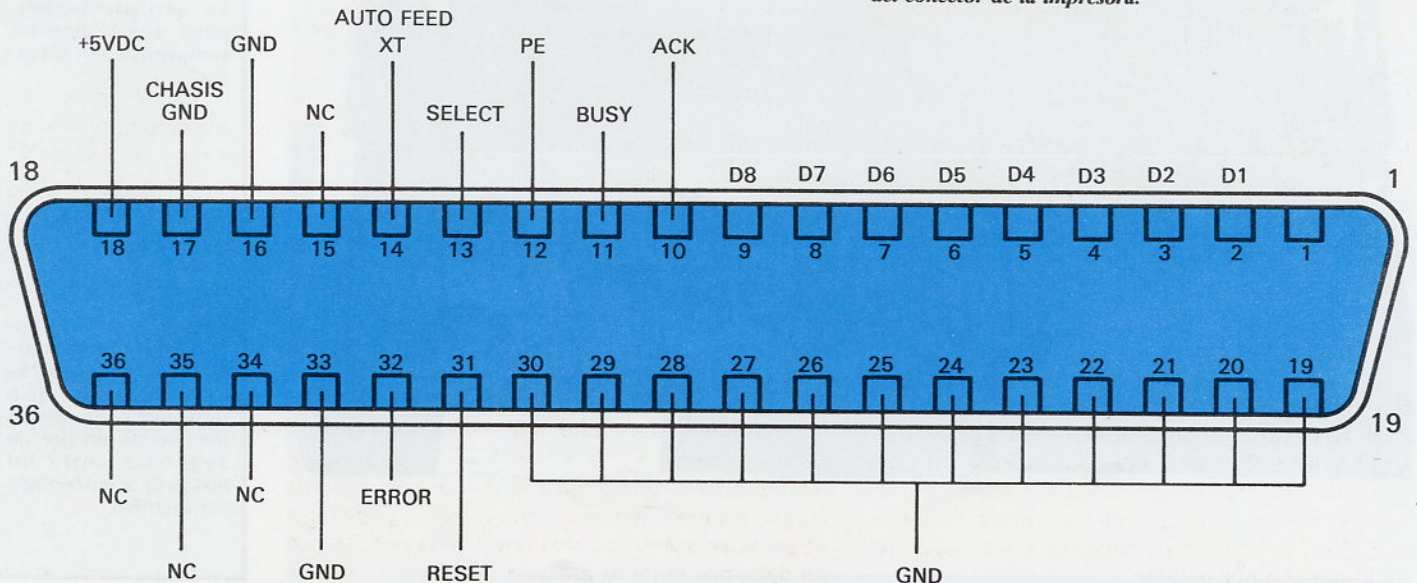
del conector de la impresora.

AUTO FEED
+5VDC GND XT PE ACK
CHASIS GND NC SELECT BUSY

18 D8 D7 D6 D5 D4 D3 D2 D1 1

18 17 16 15 14 13 12 11 10 9 8 7 6 5 4 3 2 1

36 35 34 33 32 31 30 29 28 27 26 25 24 23 22 21 20 19

36 19

NC NC ERROR

NC GND RESET GND